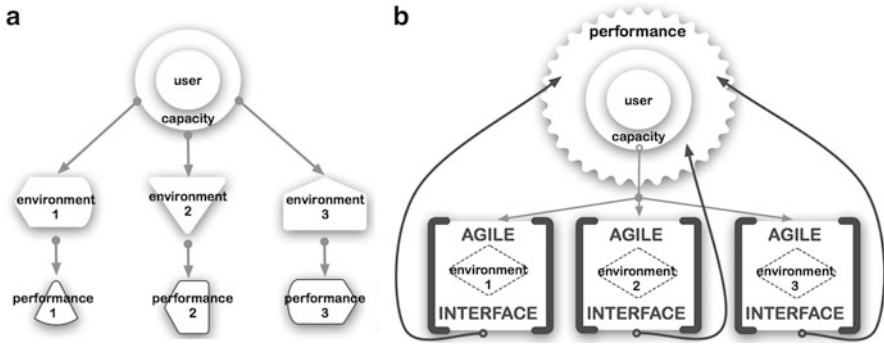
a

user
capacity

environment 1

environment 2

environment 3

performance 1

performance 2

performance 3

b

performance

user
capacity

AGILE
environment 1
INTERFACE

AGILE
environment 2
INTERFACE

AGILE
environment 3
INTERFACE